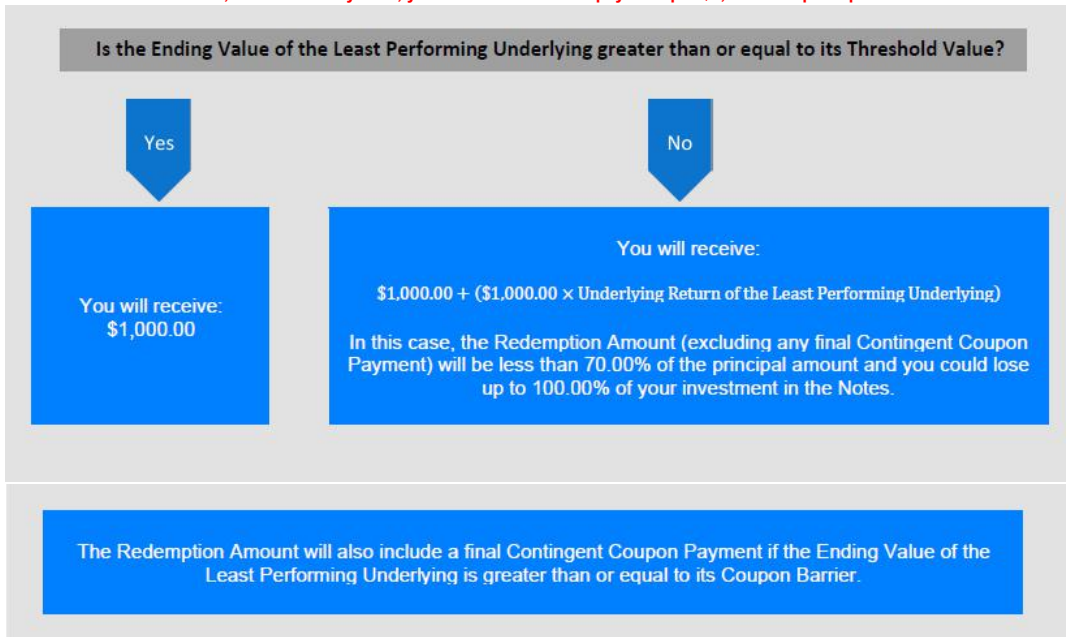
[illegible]

Is the Ending Value of the Least Performing Underlying greater than or equal to its Threshold Value?

Yes

No

You will receive:
$1,000.00

You will receive:

$1,000.00 + ($1,000.00 × Underlying Return of the Least Performing Underlying)

In this case, the Redemption Amount (excluding any final Contingent Coupon Payment) will be less than 70.00% of the principal amount and you could lose up to 100.00% of your investment in the Notes.

The Redemption Amount will also include a final Contingent Coupon Payment if the Ending Value of the Least Performing Underlying is greater than or equal to its Coupon Barrier.